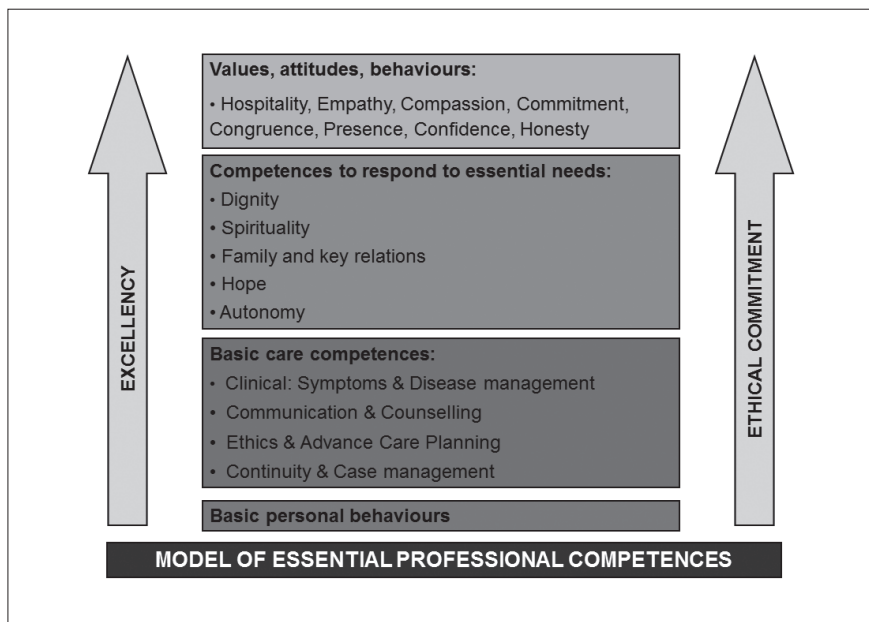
EXCELLENCY

Values, attitudes, behaviours:
• Hospitality, Empathy, Compassion, Commitment, Congruence, Presence, Confidence, Honesty

Competences to respond to essential needs:
• Dignity
• Spirituality
• Family and key relations
• Hope
• Autonomy

Basic care competences:
• Clinical: Symptoms & Disease management
• Communication & Counselling
• Ethics & Advance Care Planning
• Continuity & Case management

Basic personal behaviours

ETHICAL COMMITMENT

MODEL OF ESSENTIAL PROFESSIONAL COMPETENCES